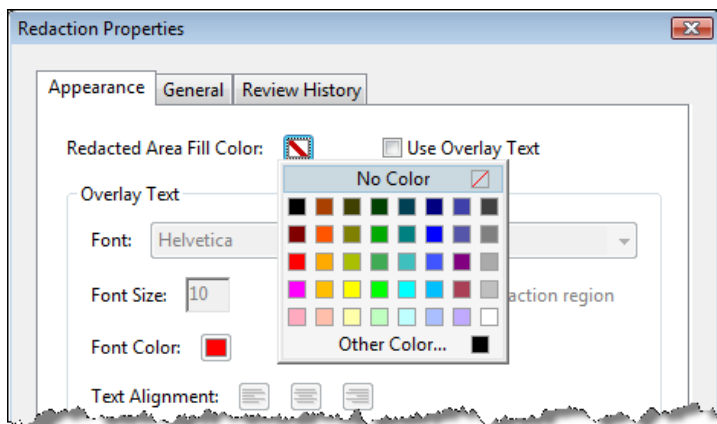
Redaction Properties

Appearance | General | Review History

Redacted Area Fill Color:

Use Overlay Text

No Color

Overlay Text

Font: Helvetica

Font Size: 10

action region

Font Color:

Other Color...

Text Alignment: